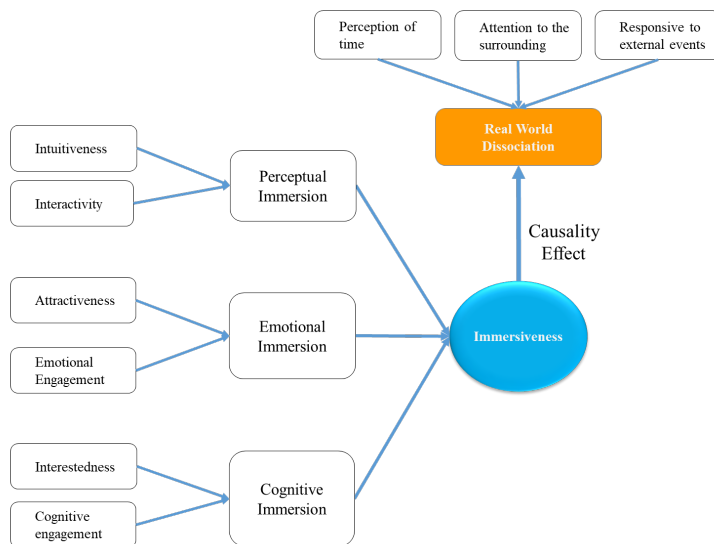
Perception of time

Attention to the surrounding

Responsive to external events

Real World Dissociation

Causality Effect

Intuitiveness

Interactivity

Perceptual Immersion

Attractiveness

Emotional Engagement

Emotional Immersion

Immersiveness

Interestedness

Cognitive engagement

Cognitive Immersion